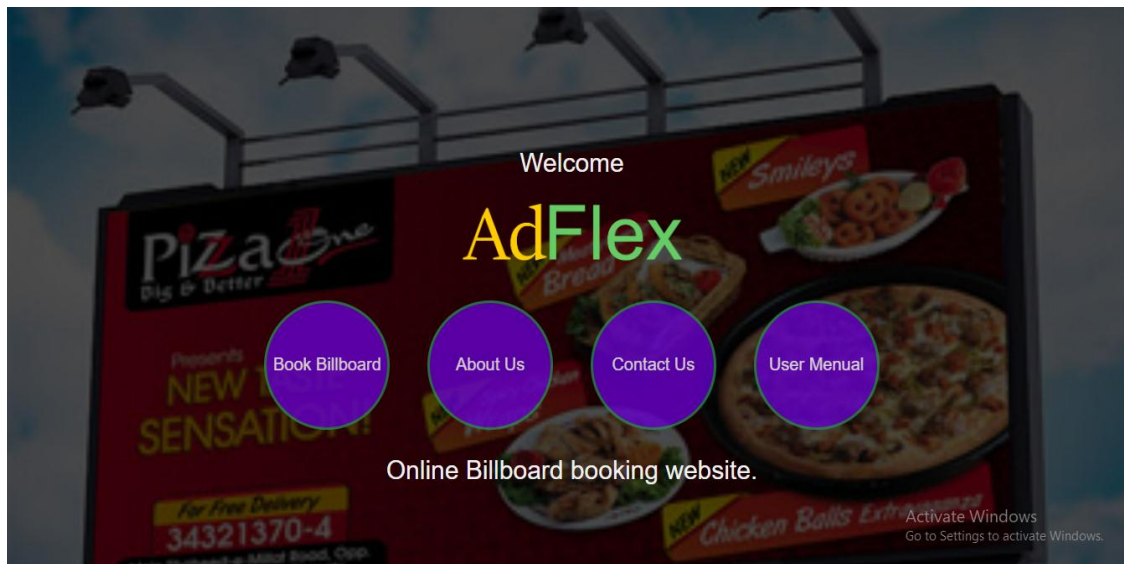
Welcome

AdFlex

Book Billboard

About Us

Contact Us

User Menual

Online Billboard booking website.

Pizza One
Big & Better

Presents

NEW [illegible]
SENSATION!

NEW Smileys

NEW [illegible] Bread

NEW

NEW Chicken Balls Extravaganza

For Free Delivery
34321370-4

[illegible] Millat Road, Opp.

Activate Windows
Go to Settings to activate Windows.